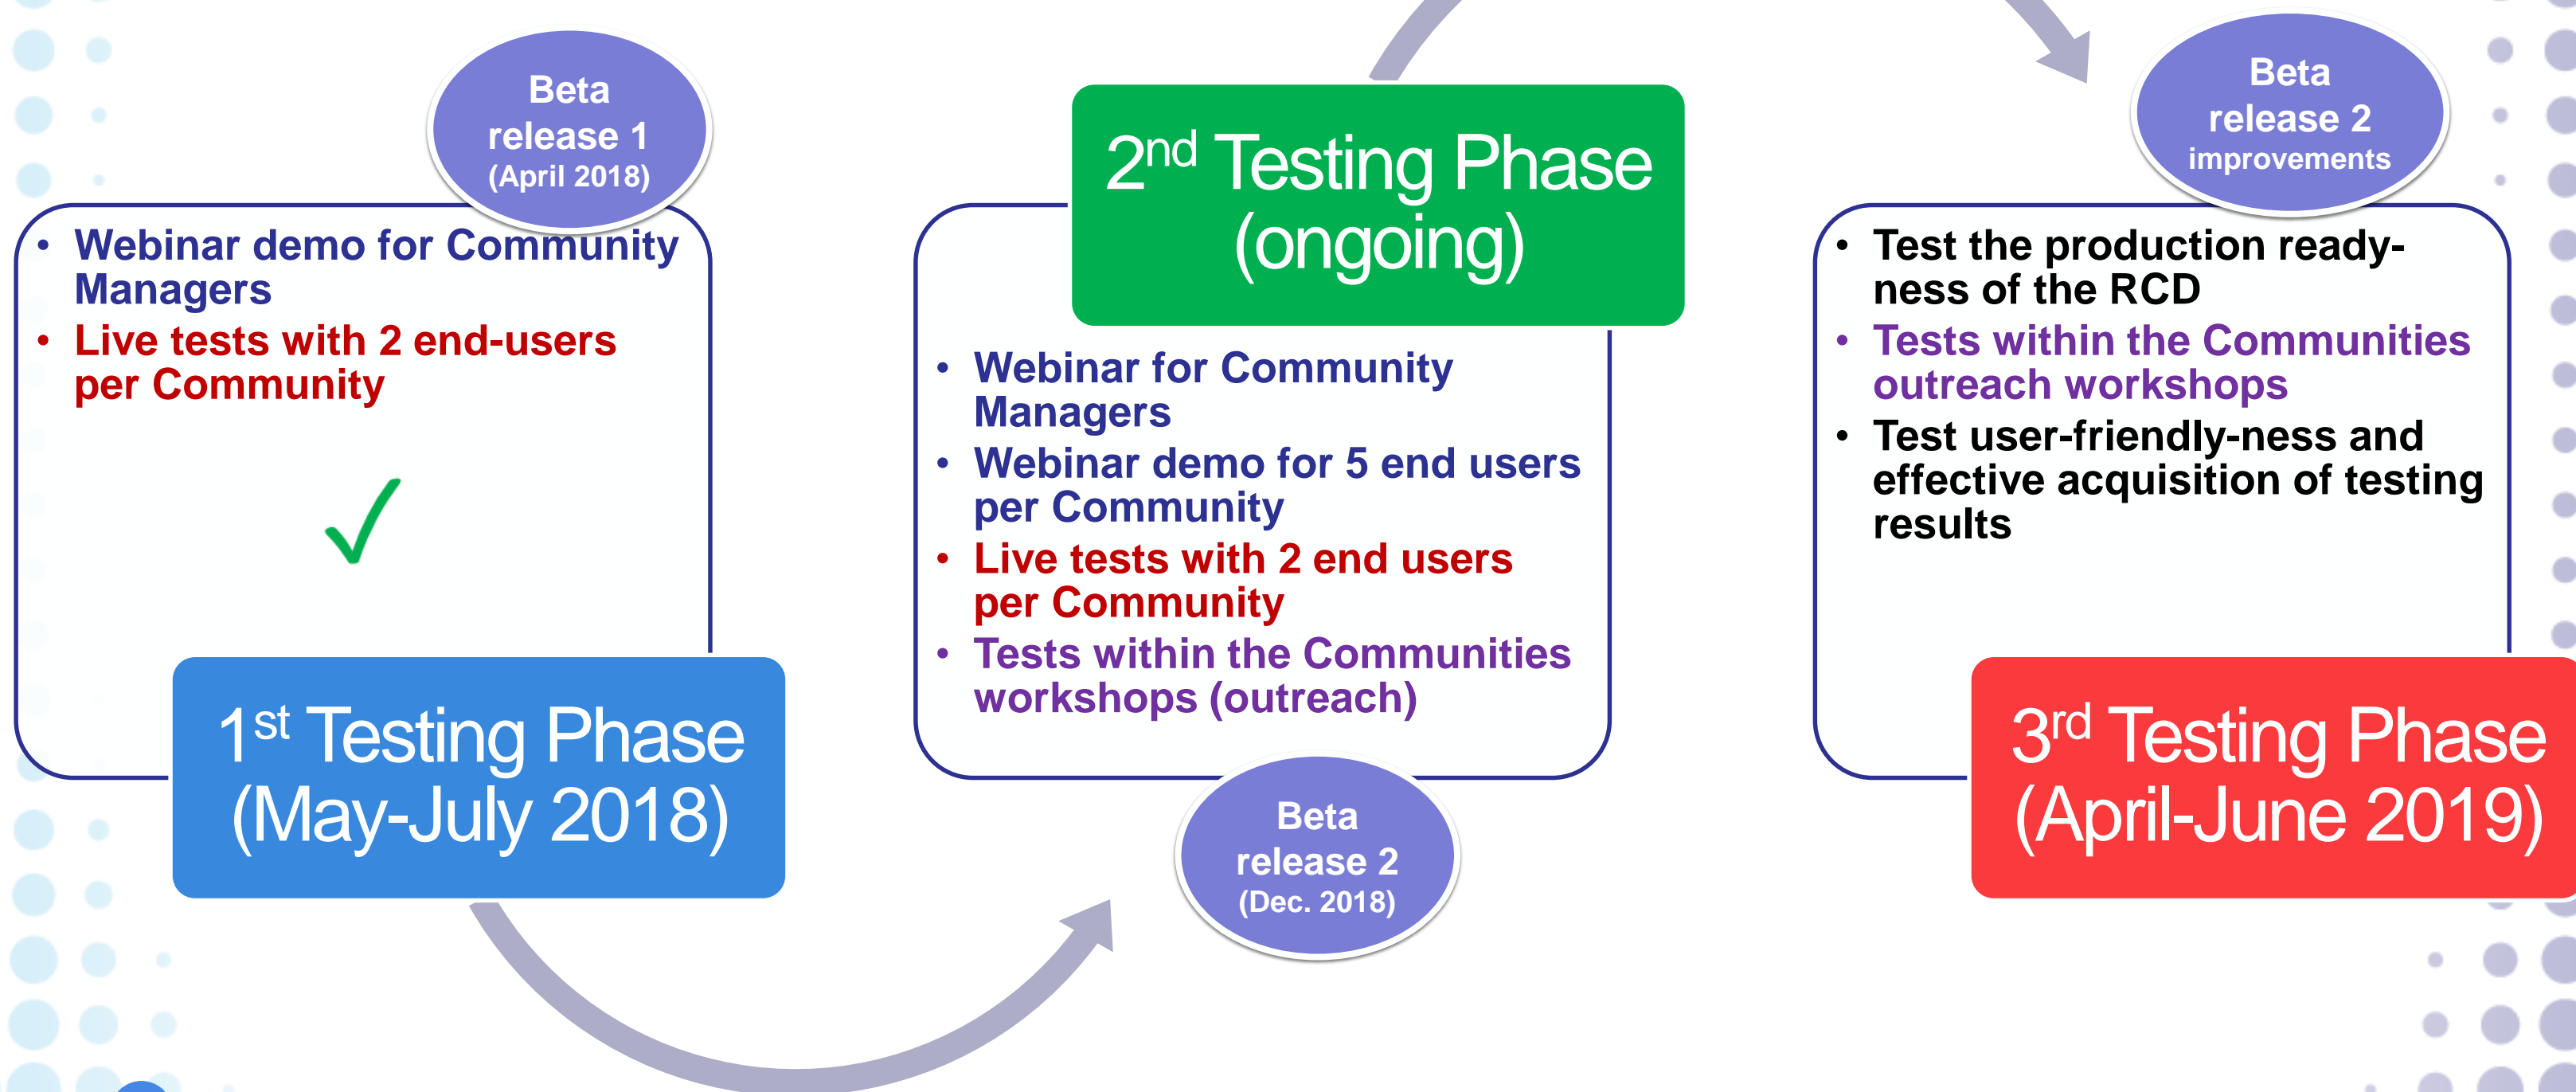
Beta release 1 (April 2018)

• Webinar demo for Community Managers
• Live tests with 2 end-users per Community

✓

1st Testing Phase (May-July 2018)

2nd Testing Phase (ongoing)

• Webinar for Community Managers
• Webinar demo for 5 end users per Community
• Live tests with 2 end users per Community
• Tests within the Communities workshops (outreach)

Beta release 2 (Dec. 2018)

Beta release 2 improvements

• Test the production readyness of the RCD
• Tests within the Communities outreach workshops
• Test user-friendly-ness and effective acquisition of testing results

3rd Testing Phase (April-June 2019)